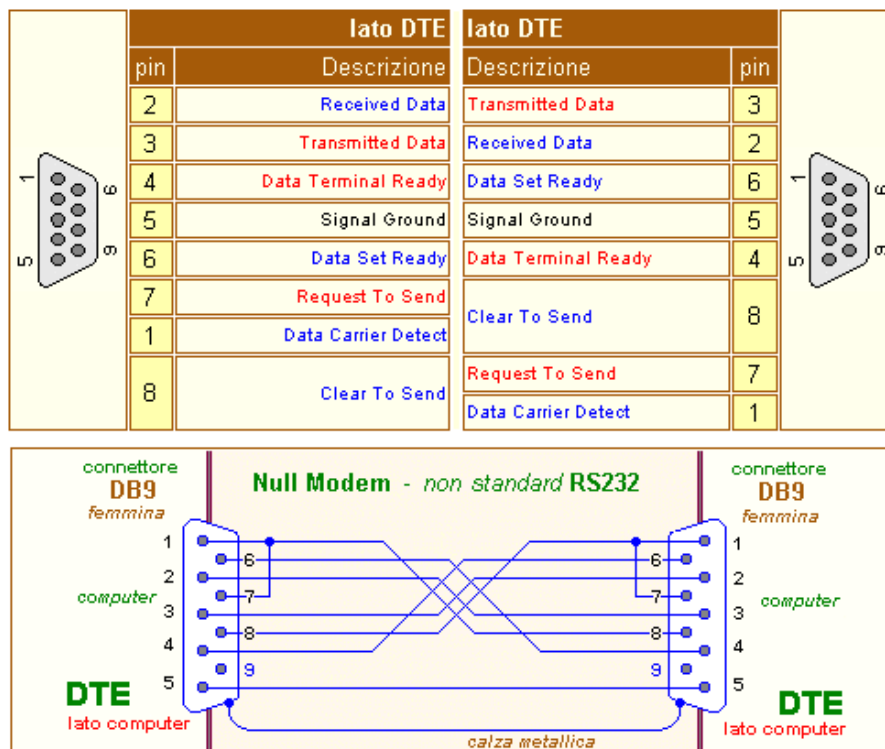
1 5 6 9

| lato DTE | | lato DTE | |
|---|---|---|---|
| pin | Descrizione | Descrizione | pin |
| 2 | Received Data | Transmitted Data | 3 |
| 3 | Transmitted Data | Received Data | 2 |
| 4 | Data Terminal Ready | Data Set Ready | 6 |
| 5 | Signal Ground | Signal Ground | 5 |
| 6 | Data Set Ready | Data Terminal Ready | 4 |
| 7 | Request To Send | Clear To Send | 8 |
| 1 | Data Carrier Detect | | |
| 8 | Clear To Send | Request To Send | 7 |
| | | Data Carrier Detect | 1 |

1 5 6 9

Null Modem - non standard RS232

connettore DB9 femmina

1 2 3 4 5 6 7 8 9

computer

DTE
lato computer

connettore DB9 femmina

6 7 8 9 1 2 3 4 5

computer

DTE
lato computer

calza metallica